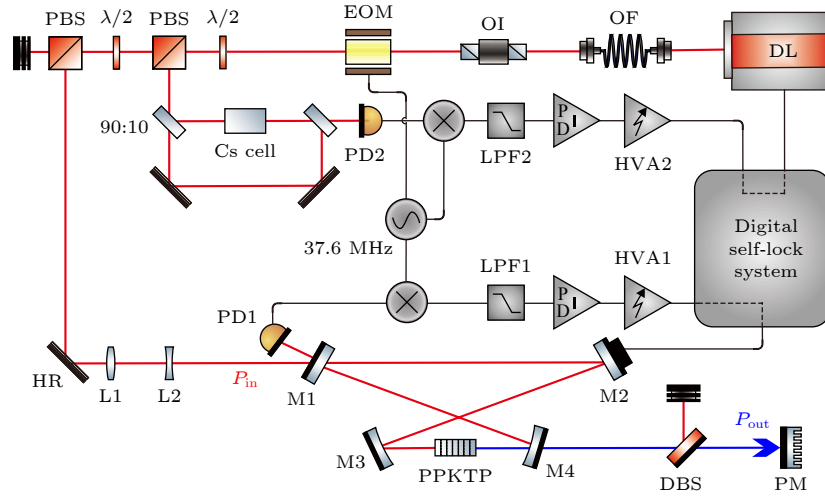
PBS $\lambda/2$ PBS $\lambda/2$ EOM OI OF DL

90:10 Cs cell PD2 LPF2 PD HVA2

Digital self-lock system

37.6 MHz LPF1 PD HVA1

PD1

HR L1 L2 $P_{\text{in}}$ M1 M2

$P_{\text{out}}$

M3 PPKTP M4 DBS PM